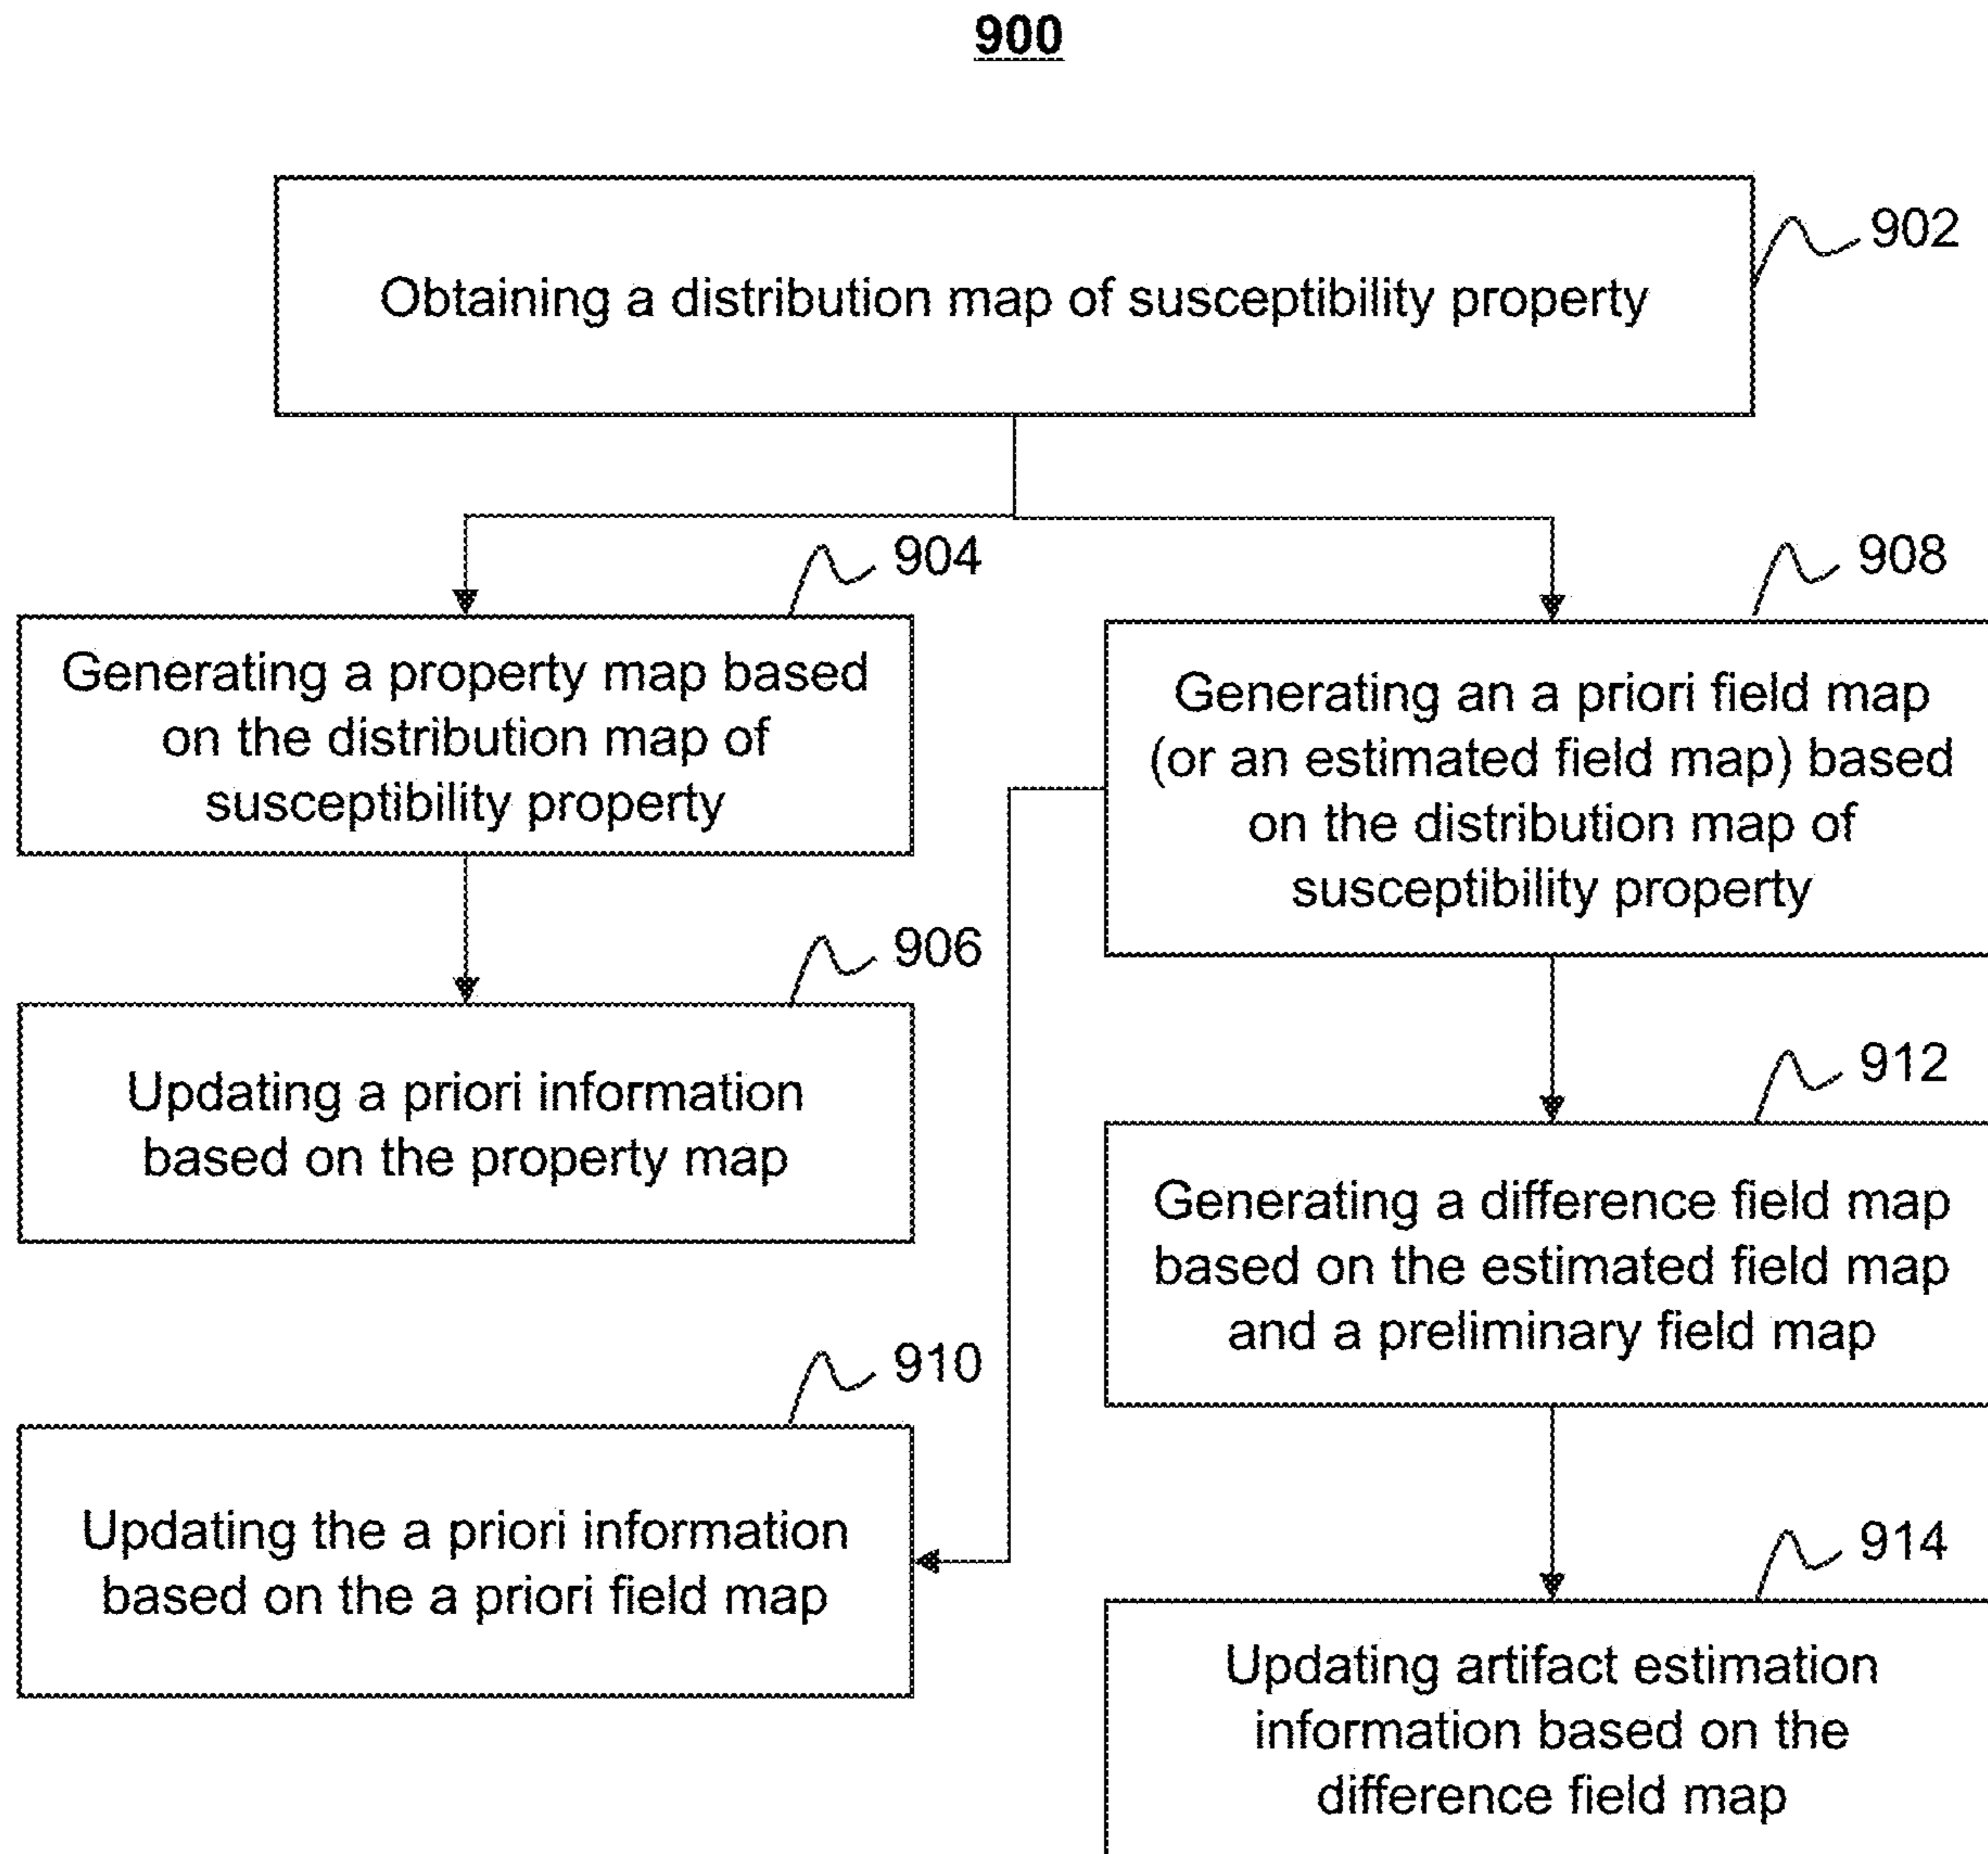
900

Obtaining a distribution map of susceptibility property

902

904

908

Generating a property map based on the distribution map of susceptibility property

Generating an a priori field map (or an estimated field map) based on the distribution map of susceptibility property

906

Updating a priori information based on the property map

912

Generating a difference field map based on the estimated field map and a preliminary field map

910

Updating the a priori information based on the a priori field map

914

Updating artifact estimation information based on the difference field map